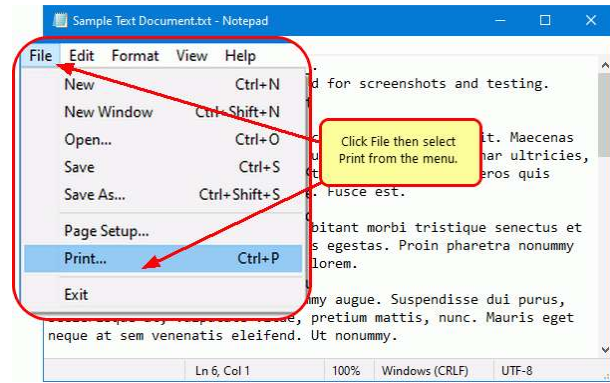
Sample Text Document.txt - Notepad

File Edit Format View Help

New Ctrl+N
New Window Ctrl+Shift+N
Open... Ctrl+O
Save Ctrl+S
Save As... Ctrl+Shift+S
Page Setup...
Print... Ctrl+P
Exit

d for screenshots and testing.

Click File then select Print from the menu.

it. Maecenas
nar ultricies,
eros quis
. Fusce est.

bitant morbi tristique senectus et
s egestas. Proin pharetra nonummy
lorem.

my augue. Suspendisse dui purus,
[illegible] pretium mattis, nunc. Mauris eget
neque at sem venenatis eleifend. Ut nonummy.

Ln 6, Col 1 100% Windows (CRLF) UTF-8